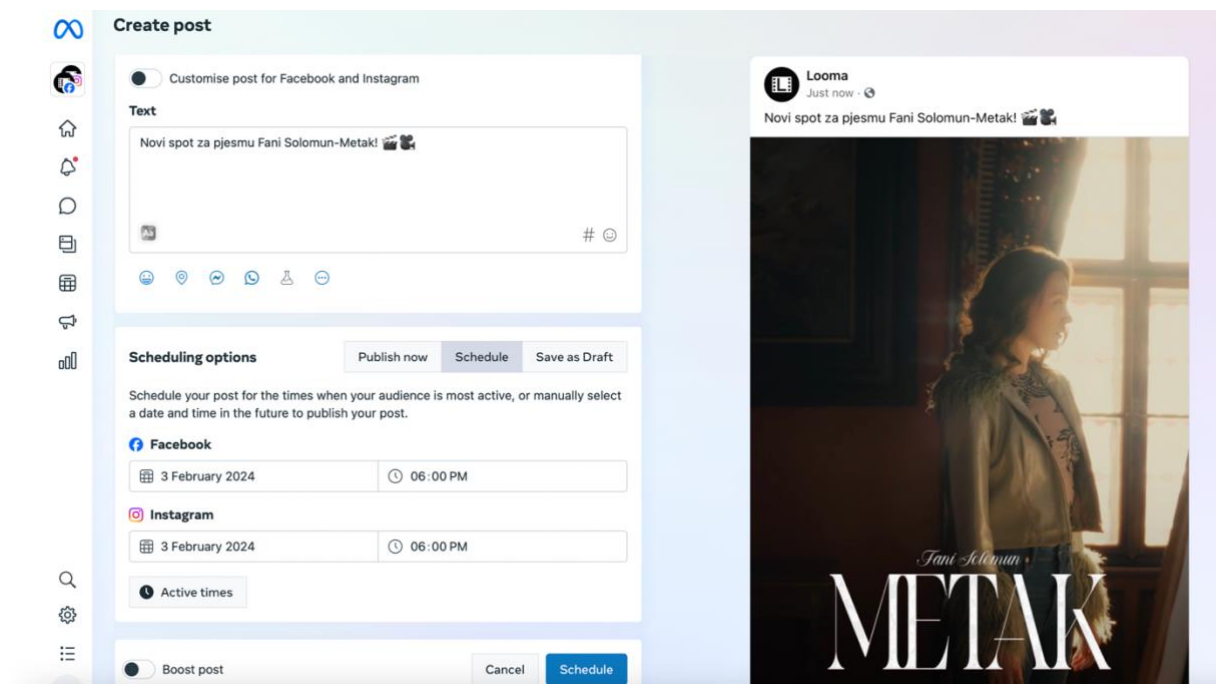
Create post

Customise post for Facebook and Instagram

Text

Novi spot za pjesmu Fani Solomun-Metak! 🎬🎥

Scheduling options

Publish now | Schedule | Save as Draft

Schedule your post for the times when your audience is most active, or manually select a date and time in the future to publish your post.

Facebook

3 February 2024 | 06:00 PM

Instagram

3 February 2024 | 06:00 PM

Active times

Boost post

Cancel | Schedule

Looma
Just now ·

Novi spot za pjesmu Fani Solomun-Metak! 🎬🎥

Fani Solomun

METAK